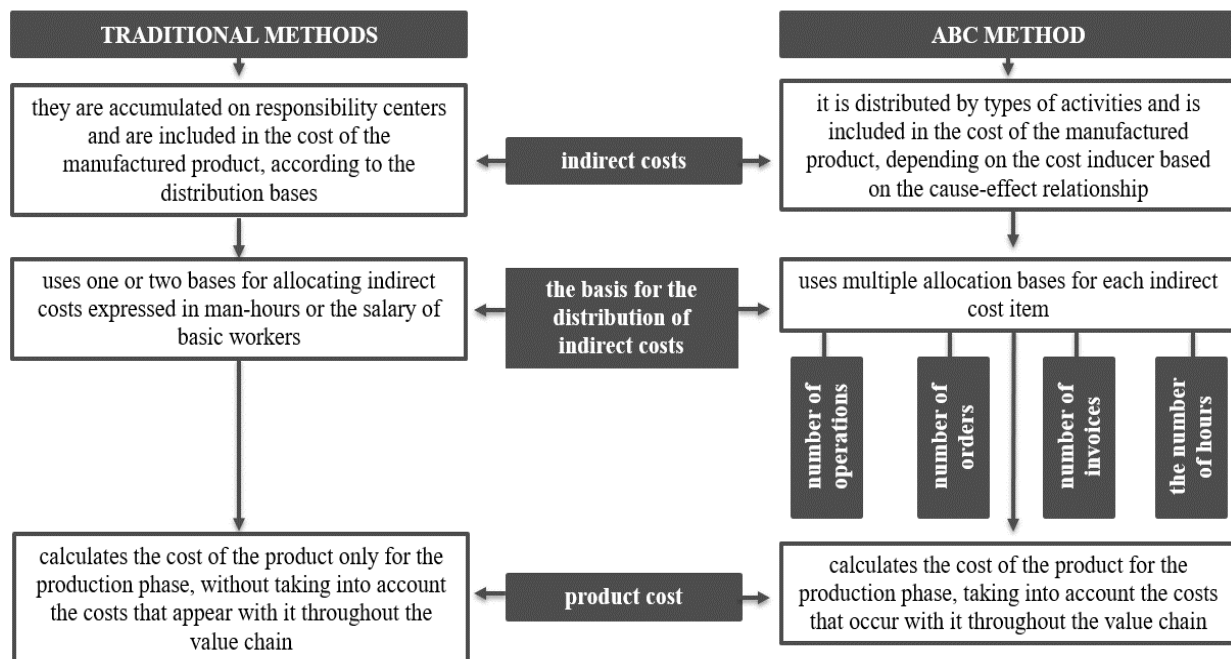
TRADITIONAL METHODS

ABC METHOD

they are accumulated on responsibility centers and are included in the cost of the manufactured product, according to the distribution bases

indirect costs

it is distributed by types of activities and is included in the cost of the manufactured product, depending on the cost inducer based on the cause-effect relationship

uses one or two bases for allocating indirect costs expressed in man-hours or the salary of basic workers

the basis for the distribution of indirect costs

uses multiple allocation bases for each indirect cost item

number of operations

number of orders

number of invoices

the number of hours

calculates the cost of the product only for the production phase, without taking into account the costs that appear with it throughout the value chain

product cost

calculates the cost of the product for the production phase, taking into account the costs that occur with it throughout the value chain